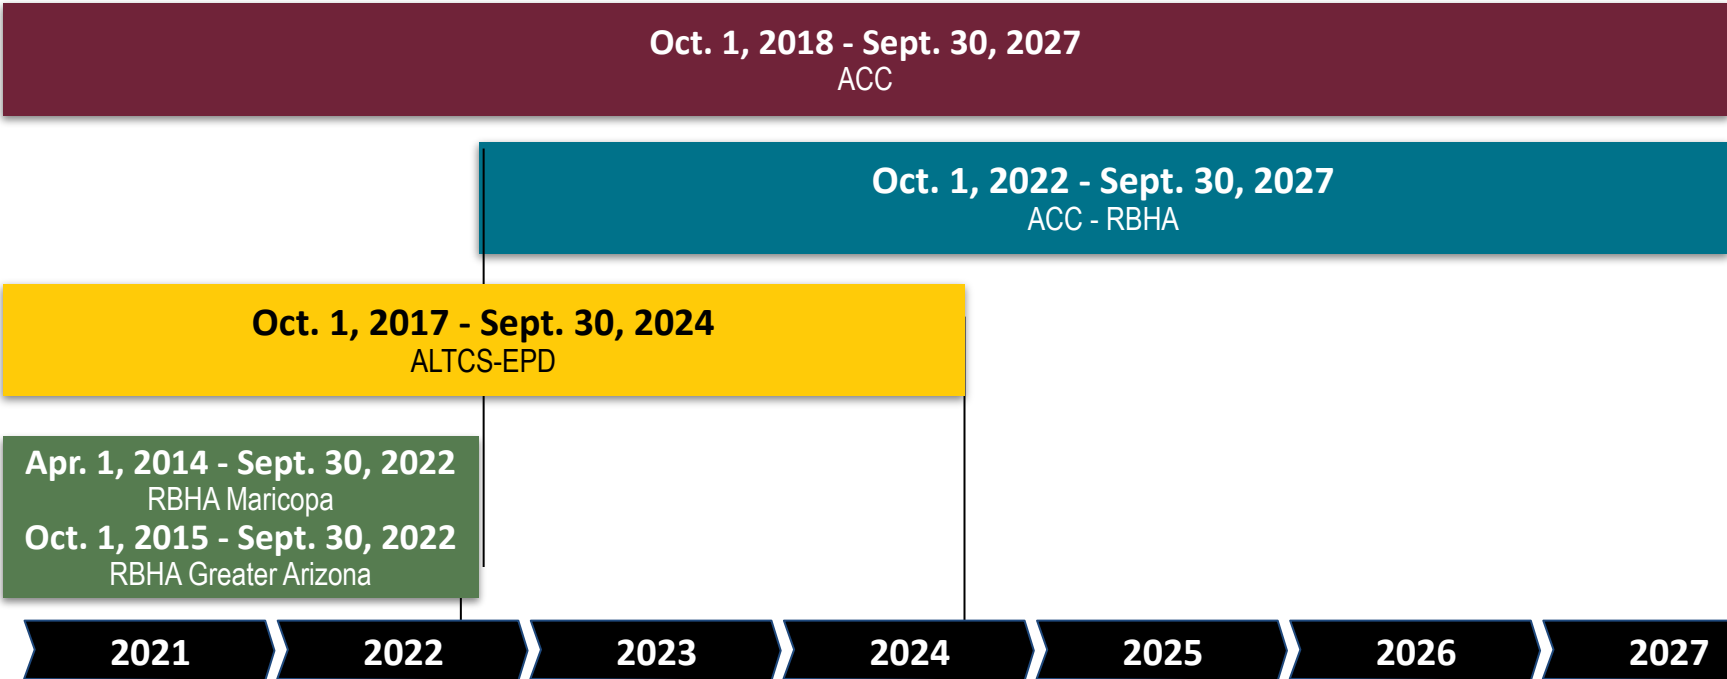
Oct. 1, 2018 - Sept. 30, 2027
ACC

Oct. 1, 2022 - Sept. 30, 2027
ACC - RBHA

Oct. 1, 2017 - Sept. 30, 2024
ALTCS-EPD

Apr. 1, 2014 - Sept. 30, 2022
RBHA Maricopa
Oct. 1, 2015 - Sept. 30, 2022
RBHA Greater Arizona

2021
2022
2023
2024
2025
2026
2027